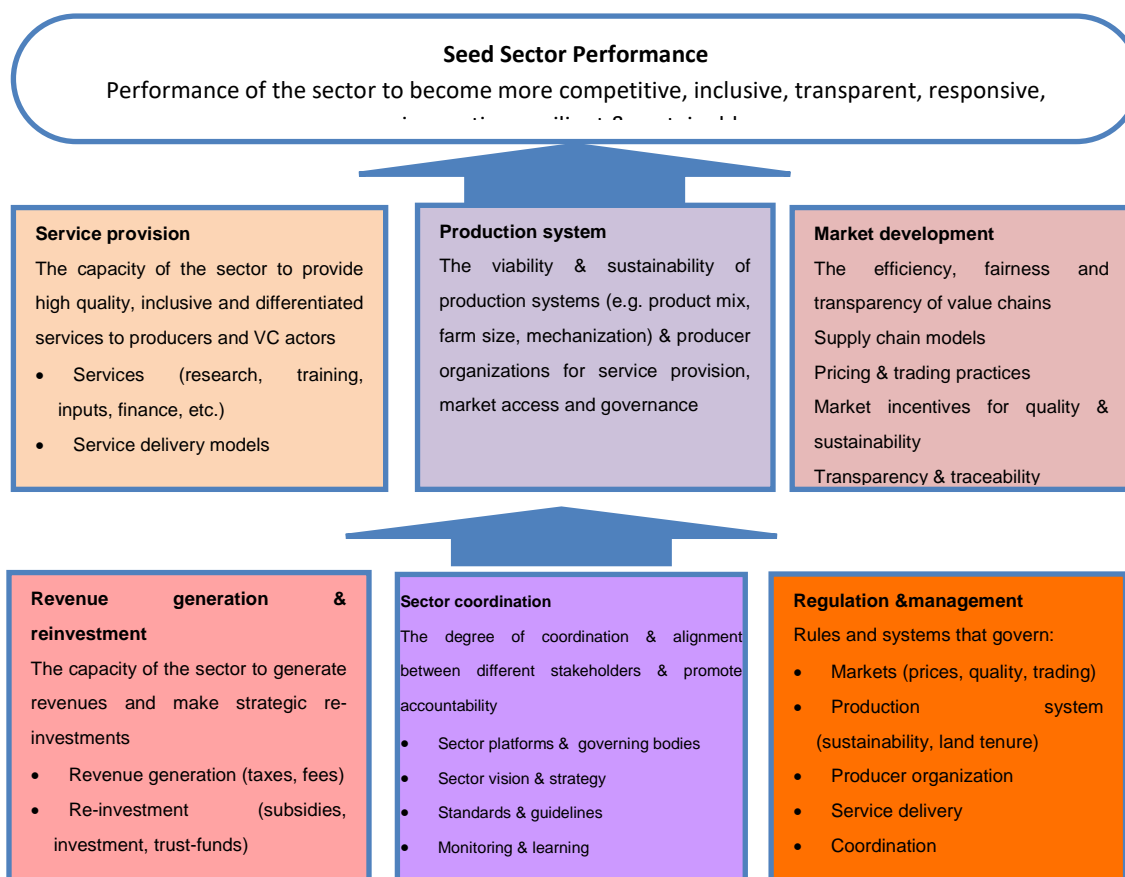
**Seed Sector Performance**

Performance of the sector to become more competitive, inclusive, transparent, responsive, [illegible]

**Service provision**

The capacity of the sector to provide high quality, inclusive and differentiated services to producers and VC actors

- Services (research, training, inputs, finance, etc.)
- Service delivery models

**Production system**

The viability & sustainability of production systems (e.g. product mix, farm size, mechanization) & producer organizations for service provision, market access and governance

**Market development**

The efficiency, fairness and transparency of value chains

Supply chain models

Pricing & trading practices

Market incentives for quality & sustainability

Transparency & traceability

**Revenue generation & reinvestment**

The capacity of the sector to generate revenues and make strategic reinvestments

- Revenue generation (taxes, fees)
- Re-investment (subsidies, investment, trust-funds)

**Sector coordination**

The degree of coordination & alignment between different stakeholders & promote accountability

- Sector platforms & governing bodies
- Sector vision & strategy
- Standards & guidelines
- Monitoring & learning

**Regulation &management**

Rules and systems that govern:

- Markets (prices, quality, trading)
- Production system (sustainability, land tenure)
- Producer organization
- Service delivery
- Coordination